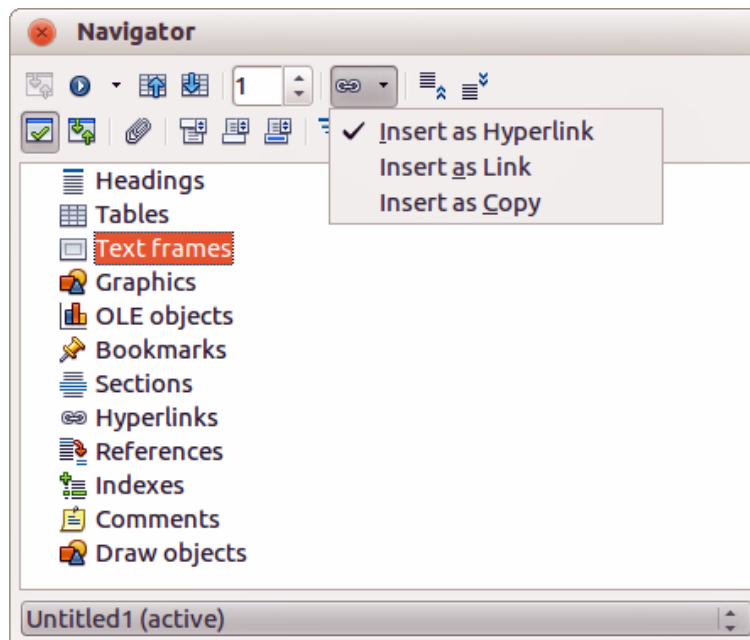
Navigator

1

✓ Insert as Hyperlink
Insert as Link
Insert as Copy

Headings
Tables
Text frames
Graphics
OLE objects
Bookmarks
Sections
Hyperlinks
References
Indexes
Comments
Draw objects

Untitled1 (active)